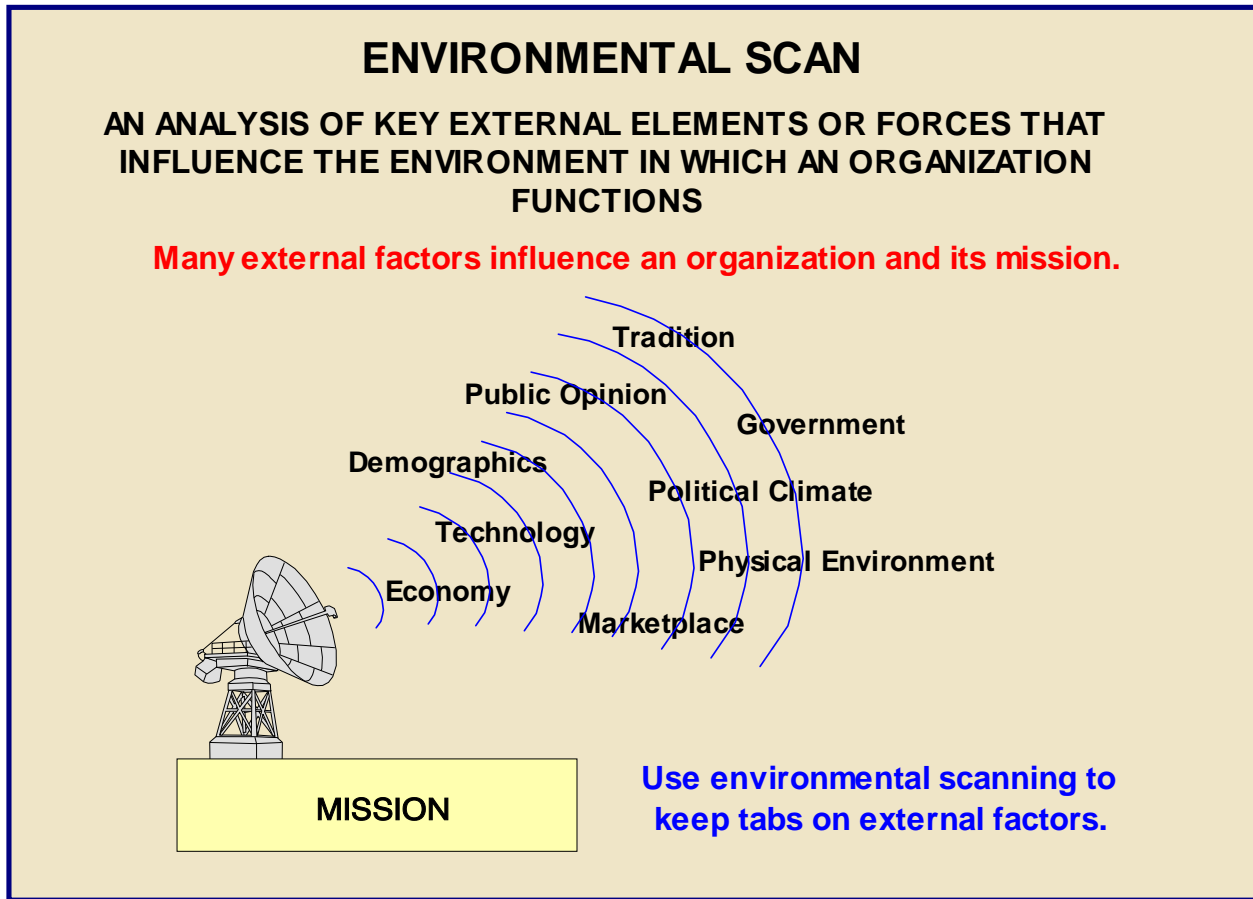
ENVIRONMENTAL SCAN

AN ANALYSIS OF KEY EXTERNAL ELEMENTS OR FORCES THAT INFLUENCE THE ENVIRONMENT IN WHICH AN ORGANIZATION FUNCTIONS

Many external factors influence an organization and its mission.

Tradition

Public Opinion

Government

Demographics

Political Climate

Technology

Physical Environment

Economy

Marketplace

MISSION

Use environmental scanning to keep tabs on external factors.